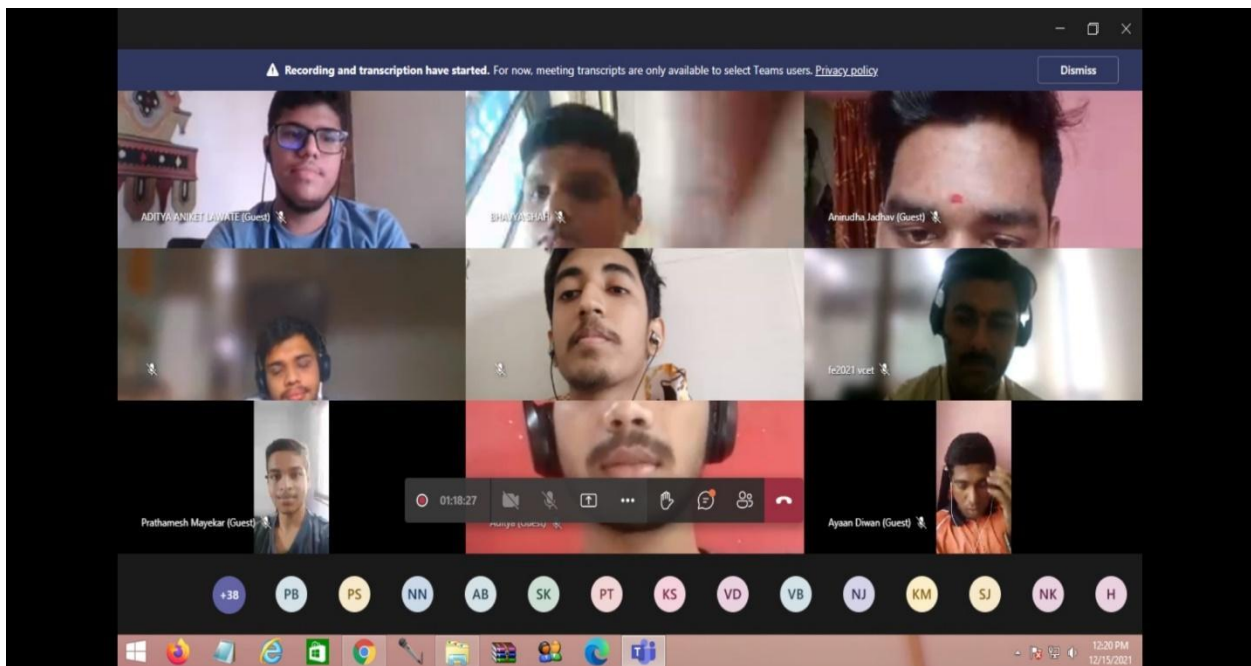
Recording and transcription have started. For now, meeting transcripts are only available to select Teams users. Privacy policy

Dismiss

ADITYA ANIKET LAWATE (Guest)

BHAVYA SHAH

Anirudha Jadhav (Guest)

fe2021 vcet

Prathamesh Mayekar (Guest)

Aditya (Guest)

Ayaan Diwan (Guest)

01:18:27

+38 PB PS NN AB SK PT KS VD VB NJ KM SJ NK H

12:20 PM
12/15/2021